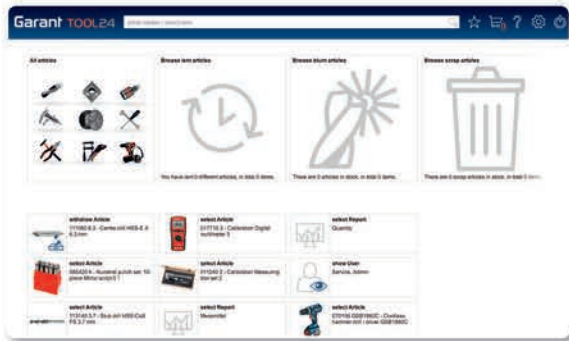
Garant TOOL24 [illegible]

All articles

Browse lent articles

You have lent 0 different articles, in total 0 items.

Browse blunt articles

There are 0 articles in stock, in total 0 items.

Browse scrap articles

There are 0 scrap articles in stock, in total 0 items.

withdraw Article
111060 6.3 - Centre drill HSS-E 6.3 mm

select Article
317710 3 - Calibration Digital multimeter 3

select Report
Quantity

select Article
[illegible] - Numeral punch set 10-piece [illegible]

select Article
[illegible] - Calibration Measuring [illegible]

show User
Service, Admin

select Article
113140 3.7 - Stub drill HSS Cut FS 3.7 mm

select Report
Messmittel

select Article
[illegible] - Cordless hammer drill / driver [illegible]